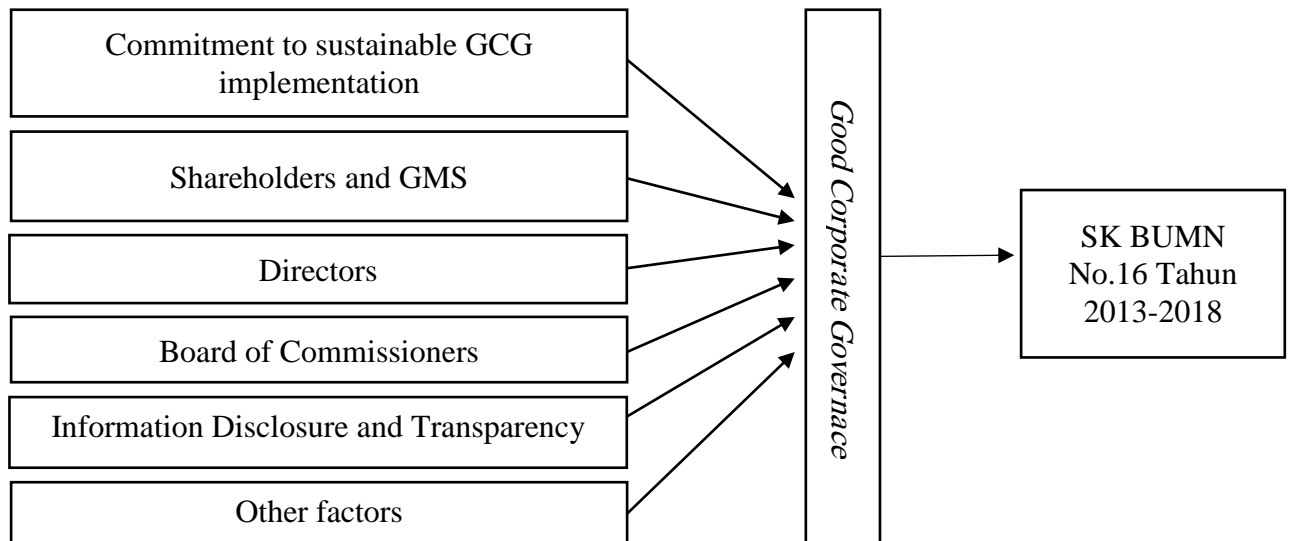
Commitment to sustainable GCG implementation

Shareholders and GMS

Directors

Board of Commissioners

Information Disclosure and Transparency

Other factors

Good Corporate Governace

SK BUMN No.16 Tahun 2013-2018